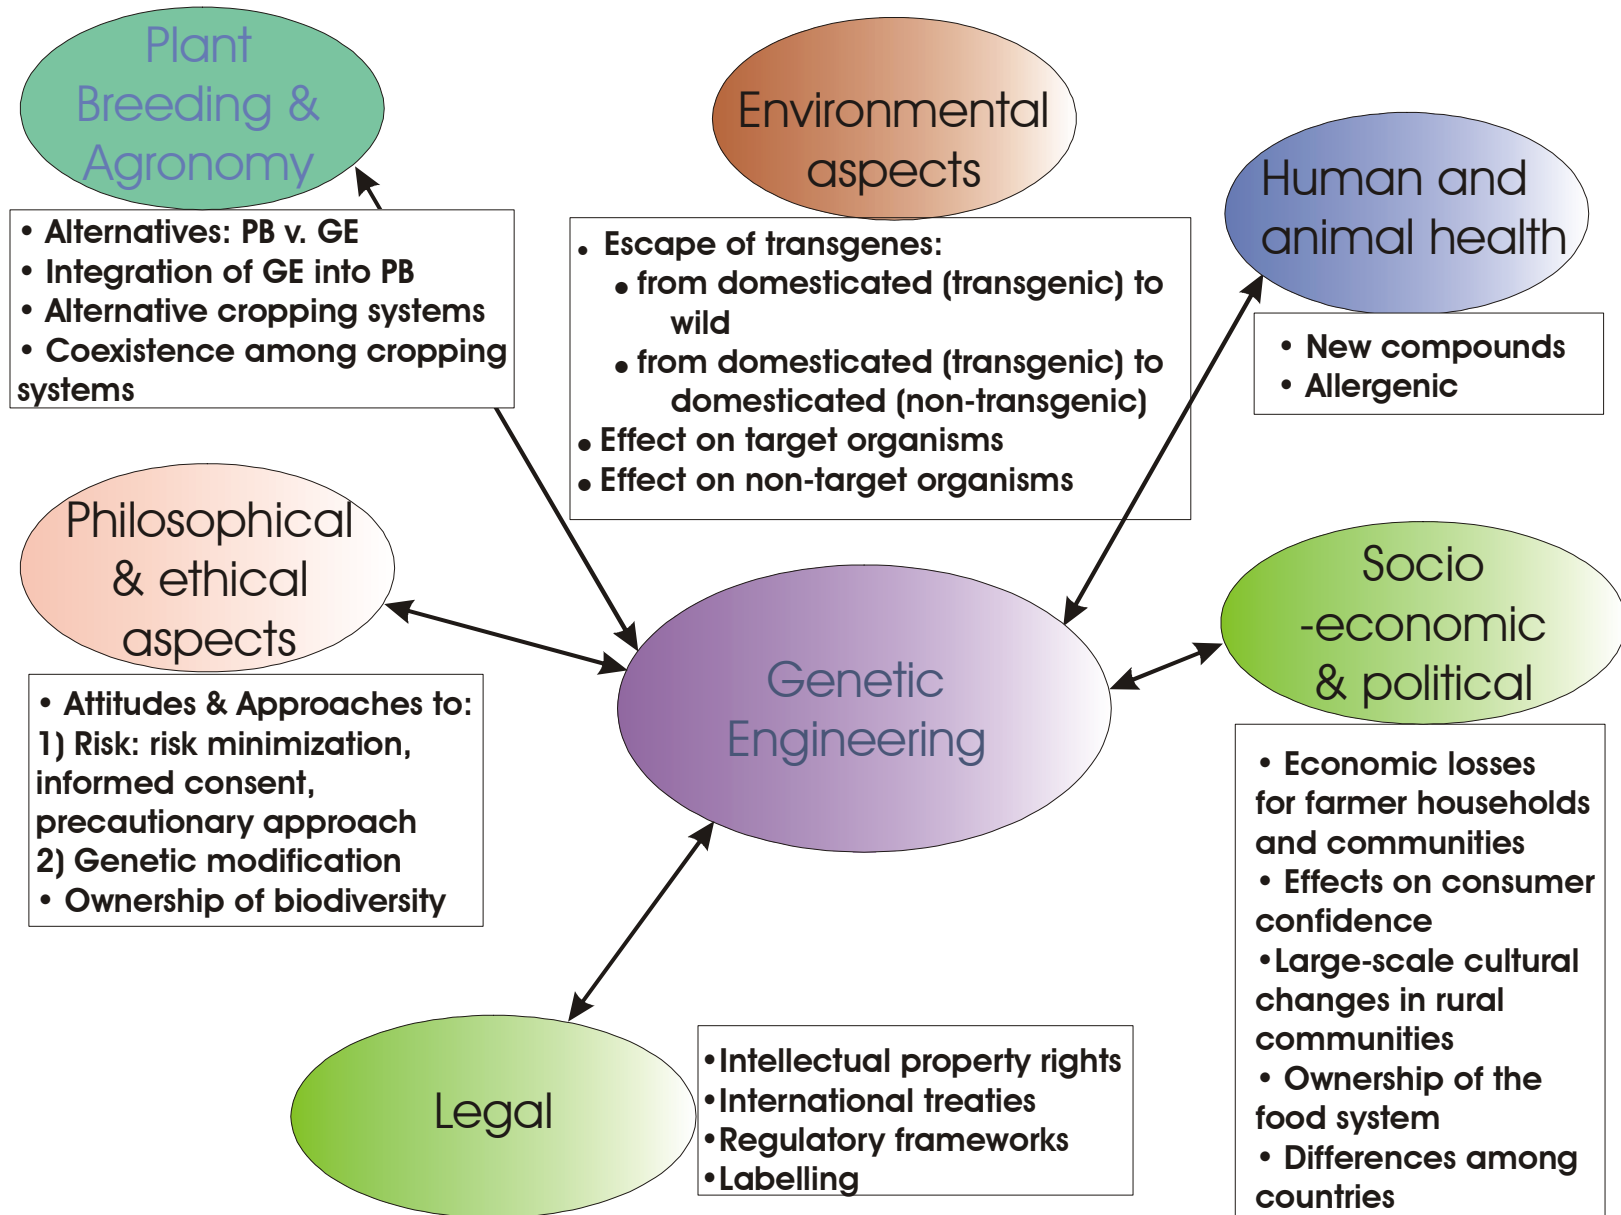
Plant Breeding & Agronomy

• Alternatives: PB v. GE
• Integration of GE into PB
• Alternative cropping systems
• Coexistence among cropping systems

Environmental aspects

• Escape of transgenes:
• from domesticated (transgenic) to wild
• from domesticated (transgenic) to domesticated (non-transgenic)
• Effect on target organisms
• Effect on non-target organisms

Human and animal health

• New compounds
• Allergenic

Philosophical & ethical aspects

• Attitudes & Approaches to:
1) Risk: risk minimization, informed consent, precautionary approach
2) Genetic modification
• Ownership of biodiversity

Genetic Engineering

Socio -economic & political

• Economic losses for farmer households and communities
• Effects on consumer confidence
•Large-scale cultural changes in rural communities
• Ownership of the food system
• Differences among countries

Legal

•Intellectual property rights
•International treaties
•Regulatory frameworks
•Labelling